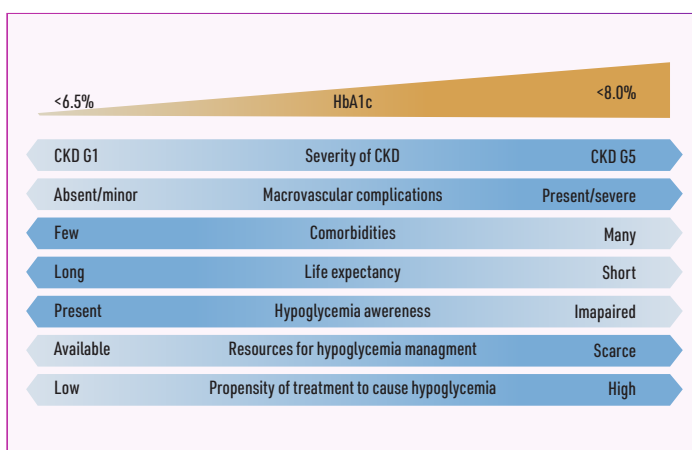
<6.5% HbA1c <8.0%

CKD G1 Severity of CKD CKD G5

Absent/minor Macrovascular complications Present/severe

Few Comorbidities Many

Long Life expectancy Short

Present Hypoglycemia awereness Imapaired

Available Resources for hypoglycemia managment Scarce

Low Propensity of treatment to cause hypoglycemia High